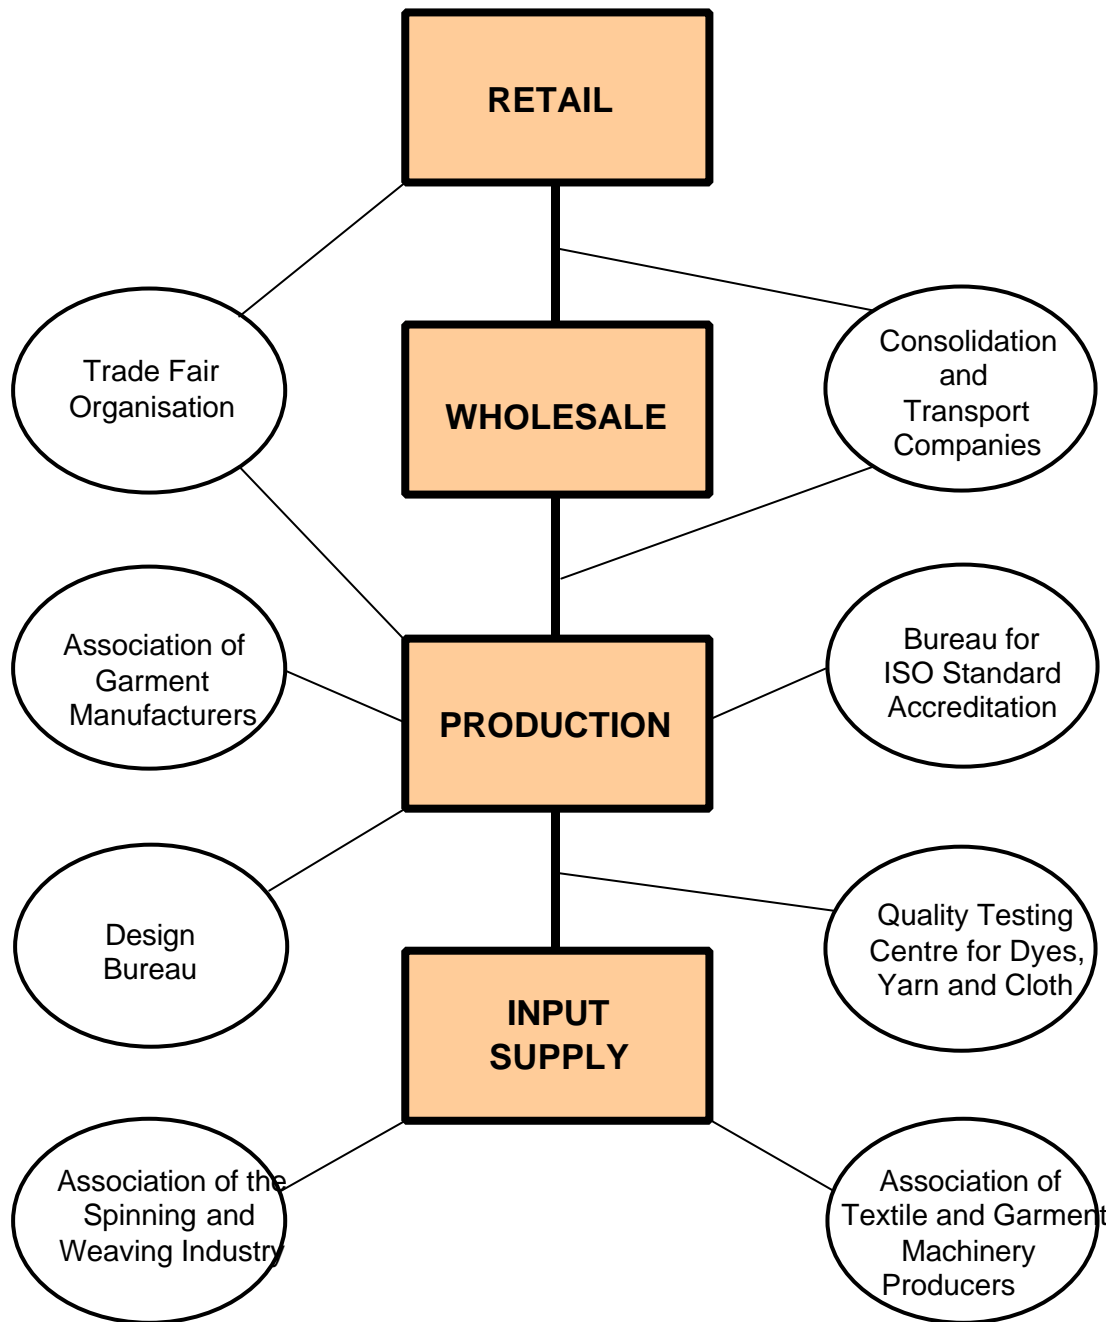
RETAIL

Trade Fair Organisation

WHOLESALE

Consolidation and Transport Companies

Association of Garment Manufacturers

PRODUCTION

Bureau for ISO Standard Accreditation

Design Bureau

Quality Testing Centre for Dyes, Yarn and Cloth

INPUT SUPPLY

Association of the Spinning and Weaving Industry

Association of Textile and Garment Machinery Producers